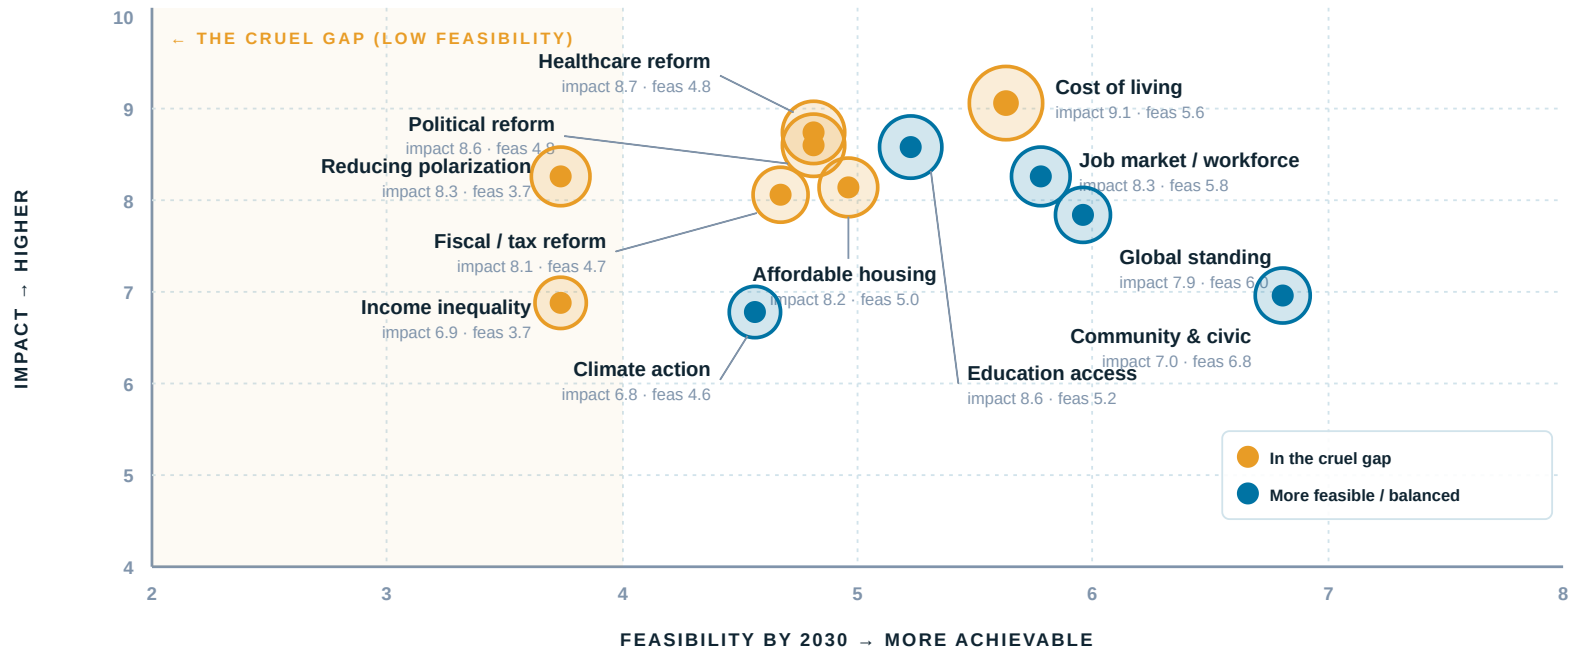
← THE CRUEL GAP (LOW FEASIBILITY)

Healthcare reform
impact 8.7 · feas 4.8

Cost of living
impact 9.1 · feas 5.6

Political reform
impact 8.6 · feas 4.8

Reducing polarization
impact 8.3 · feas 3.7

Job market / workforce
impact 8.3 · feas 5.8

Fiscal / tax reform
impact 8.1 · feas 4.7

Affordable housing
impact 8.2 · feas 5.0

Global standing
impact 7.9 · feas 6.0

Income inequality
impact 6.9 · feas 3.7

Community & civic
impact 7.0 · feas 6.8

Climate action
impact 6.8 · feas 4.6

Education access
impact 8.6 · feas 5.2

In the cruel gap
More feasible / balanced

10
9
8
7
6
5
4

2
3
4
5
6
7
8

IMPACT → HIGHER

FEASIBILITY BY 2030 → MORE ACHIEVABLE